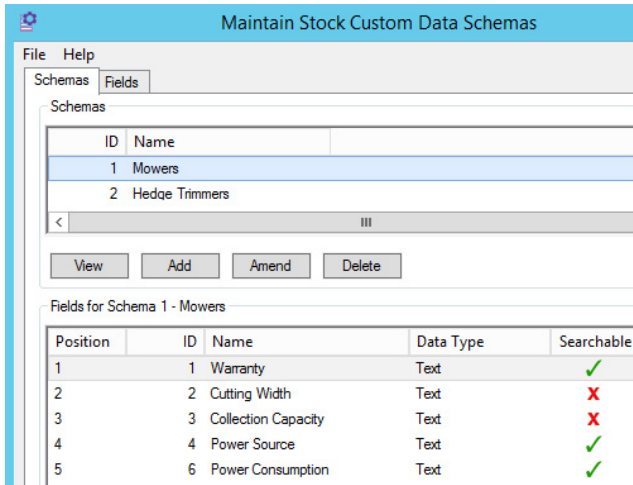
Maintain Stock Custom Data Schemas

File Help

Schemas Fields

Schemas

| ID | Name |
|---|---|
| 1 | Mowers |
| 2 | Hedge Trimmers |

<

III

View Add Amend Delete

Fields for Schema 1 - Mowers

| Position | ID | Name | Data Type | Searchable |
|---|---|---|---|---|
| 1 | 1 | Warranty | Text | ✓ |
| 2 | 2 | Cutting Width | Text | ✗ |
| 3 | 3 | Collection Capacity | Text | ✗ |
| 4 | 4 | Power Source | Text | ✓ |
| 5 | 6 | Power Consumption | Text | ✓ |